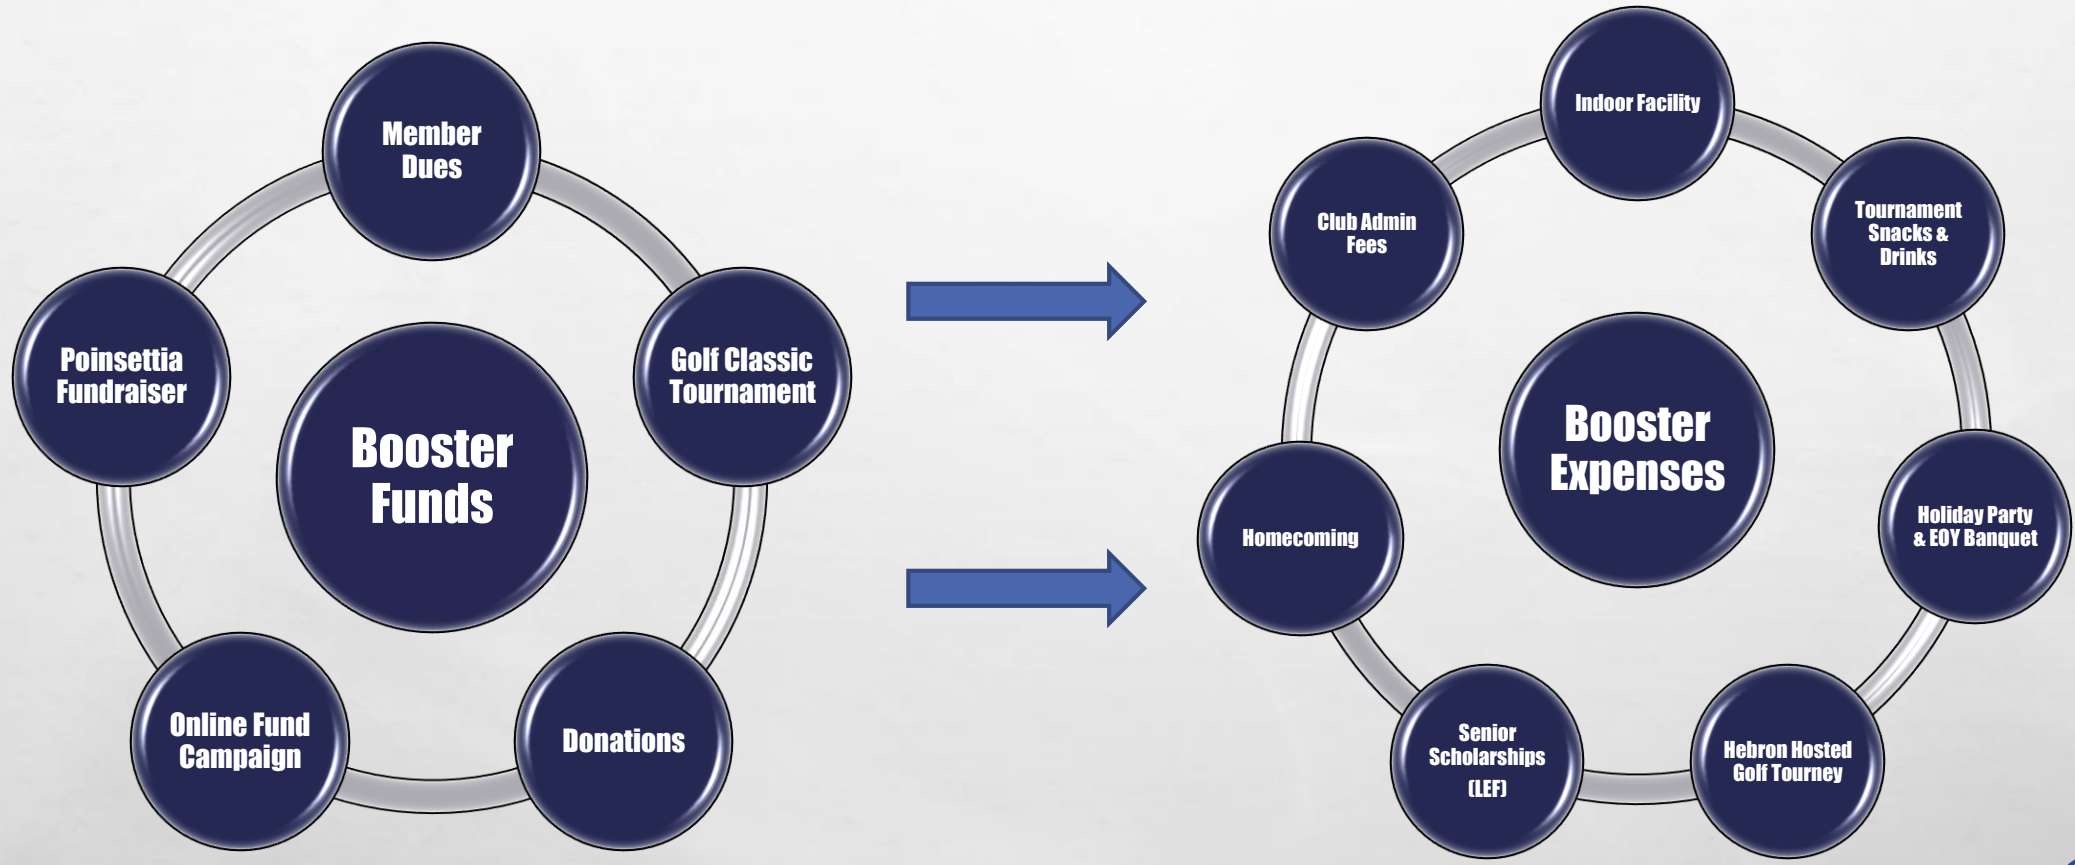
Booster Funds

Member Dues

Golf Classic Tournament

Donations

Online Fund Campaign

Poinsettia Fundraiser

Booster Expenses

Indoor Facility

Tournament Snacks & Drinks

Holiday Party & EOY Banquet

Hebron Hosted Golf Tourney

Senior Scholarships (LEF)

Homecoming

Club Admin Fees